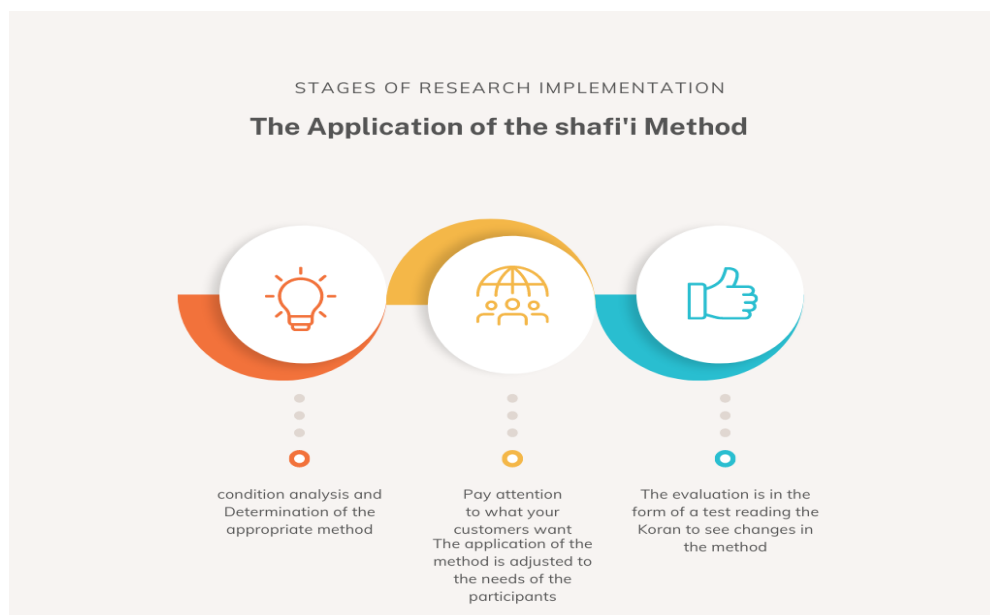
STAGES OF RESEARCH IMPLEMENTATION

The Application of the shafi'i Method

condition analysis and Determination of the appropriate method

Pay attention to what your customers want

The application of the method is adjusted to the needs of the participants

The evaluation is in the form of a test reading the Koran to see changes in the method